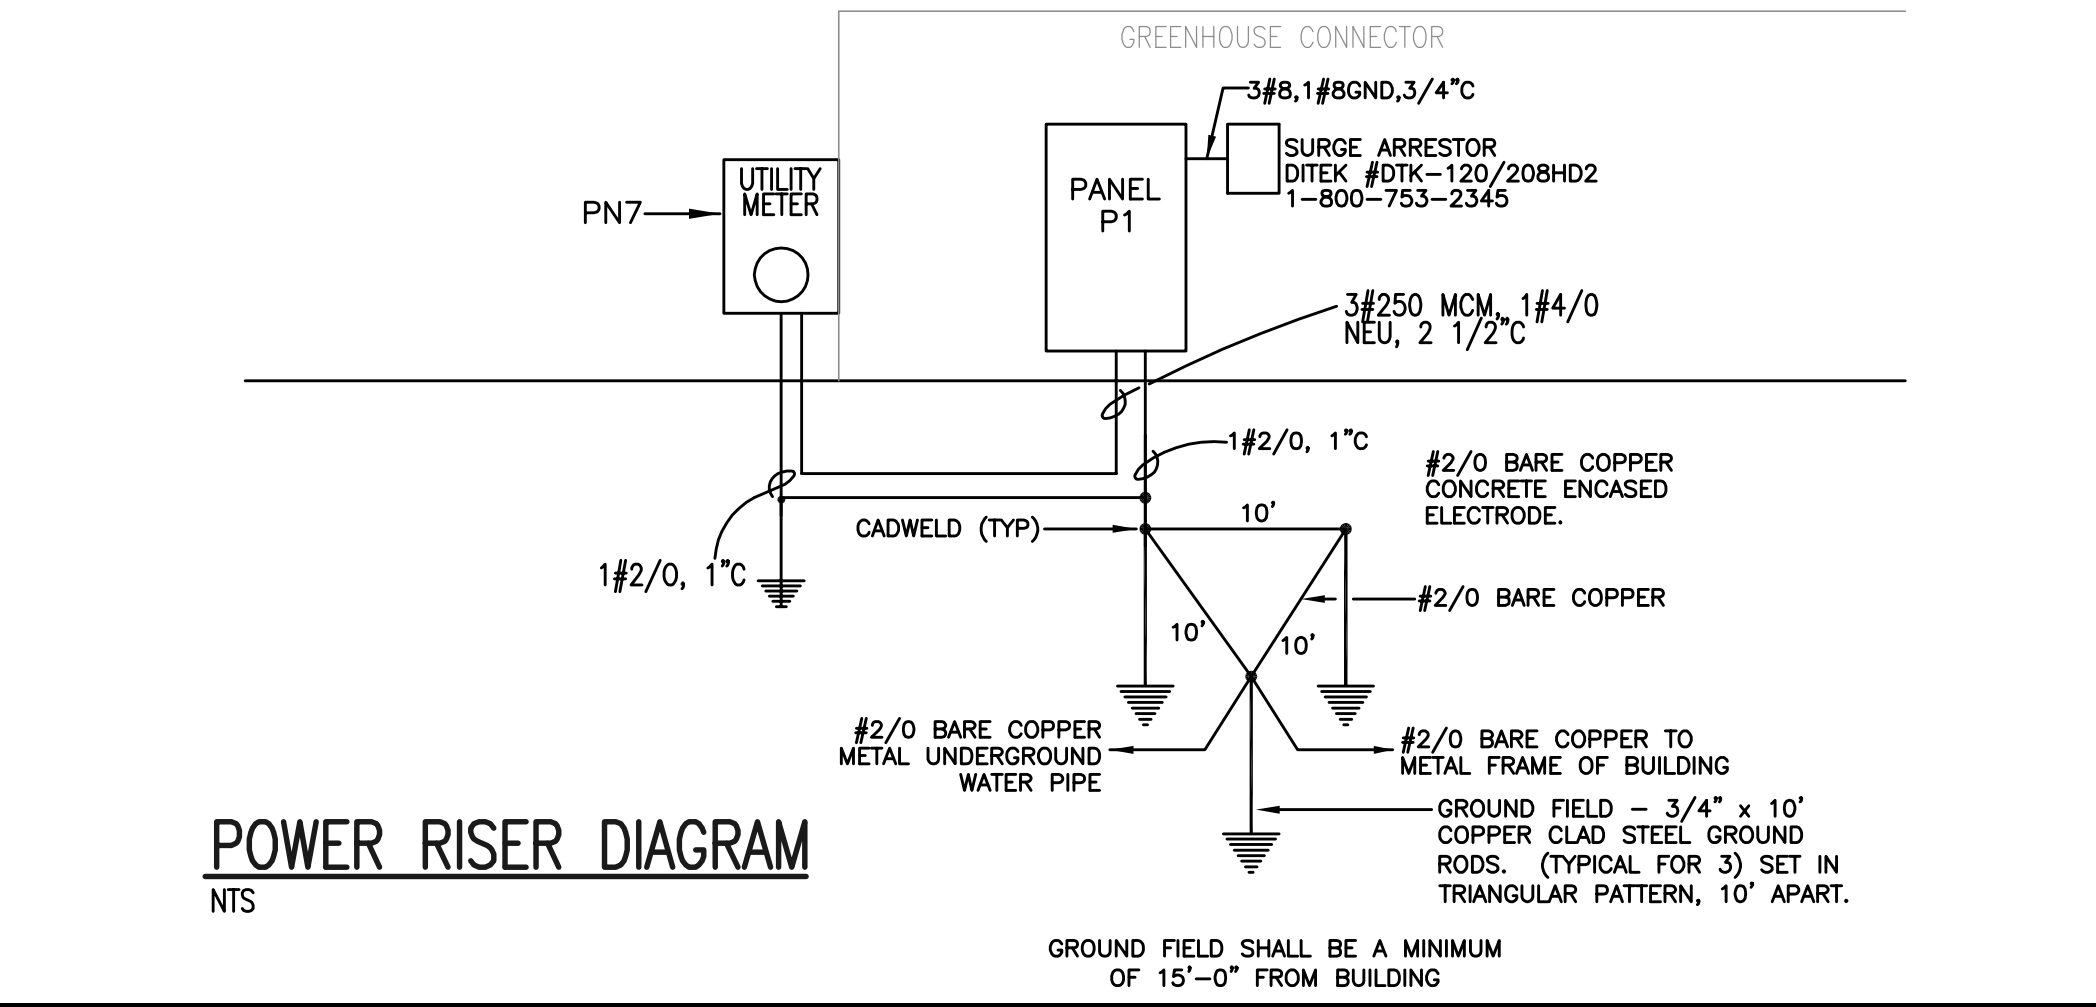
GREENHOUSE CONNECTOR

3#8,1#8GND,3/4"C

SURGE ARRESTOR
DITEK #DTK-120/208HD2
1-800-753-2345

PANEL
P1

UTILITY
METER

PN7

3#250 MCM, 1#4/0
NEU, 2 1/2"C

1#2/0, 1"C

#2/0 BARE COPPER
CONCRETE ENCASED
ELECTRODE.

CADWELD (TYP)

10'

1#2/0, 1"C

#2/0 BARE COPPER

10'

10'

#2/0 BARE COPPER
METAL UNDERGROUND
WATER PIPE

#2/0 BARE COPPER TO
METAL FRAME OF BUILDING

GROUND FIELD – 3/4" x 10'
COPPER CLAD STEEL GROUND
RODS. (TYPICAL FOR 3) SET IN
TRIANGULAR PATTERN, 10' APART.

POWER RISER DIAGRAM
NTS

GROUND FIELD SHALL BE A MINIMUM
OF 15'-0" FROM BUILDING